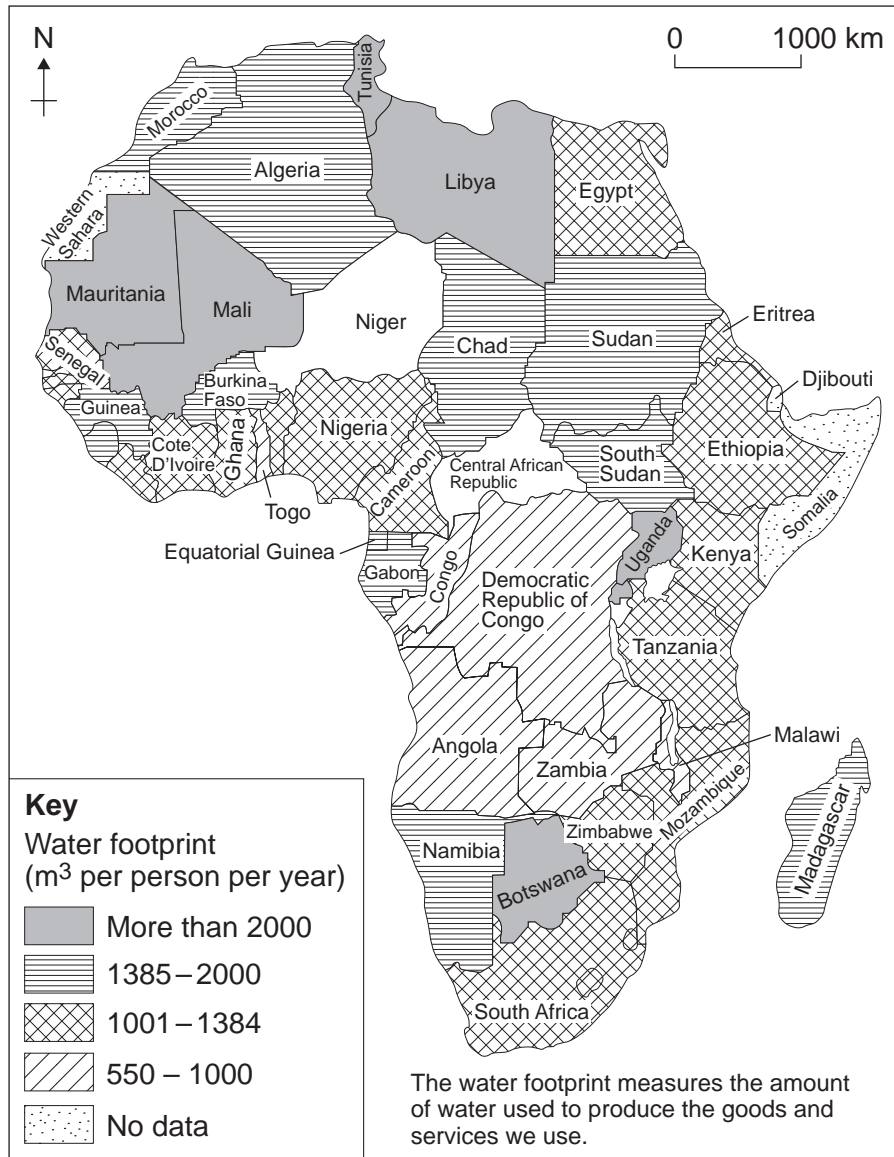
N

0 1000 km

Tunisia
Morocco
Algeria
Libya
Egypt
Western Sahara
Mauritania
Mali
Niger
Chad
Sudan
Eritrea
Senegal
Burkina Faso
Djibouti
Guinea
Nigeria
Cote D'Ivoire
Ghana
Central African Republic
South Sudan
Ethiopia
Togo
Cameroon
Somalia
Equatorial Guinea
Uganda
Kenya
Gabon
Congo
Democratic Republic of Congo
Tanzania
Malawi
Angola
Zambia
Mozambique
Zimbabwe
Namibia
Madagascar
Botswana
South Africa

**Key**
Water footprint
($m^3$ per person per year)
More than 2000
1385 – 2000
1001 – 1384
550 – 1000
No data

The water footprint measures the amount of water used to produce the goods and services we use.